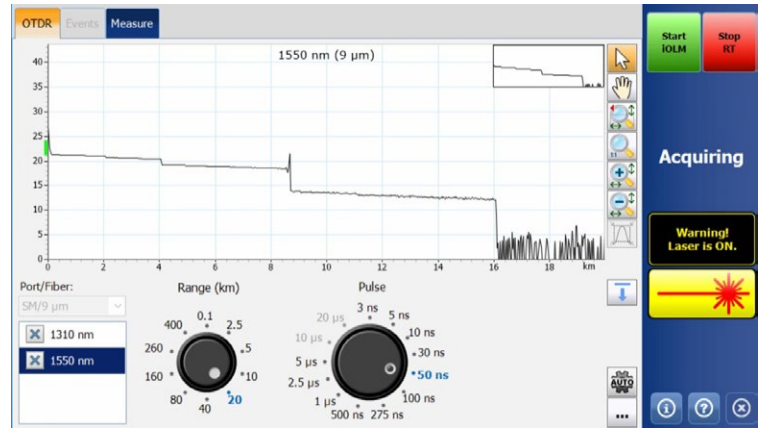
OTDR Events Measure

1550 nm (9 µm)

40
35
30
25
20
15
10
5
0

0 2 4 6 8 10 12 14 16 18 km

Port/Fiber:
SM/9 µm

1310 nm
1550 nm

Range (km)
0.1
2.5
5
10
20
40
80
160
260
400

Pulse
3 ns
5 ns
10 ns
30 ns
50 ns
100 ns
275 ns
500 ns
1 µs
2.5 µs
5 µs
10 µs
20 µs

AUTO
...

Start iOLM
Stop RT

Acquiring

Warning! Laser is ON.